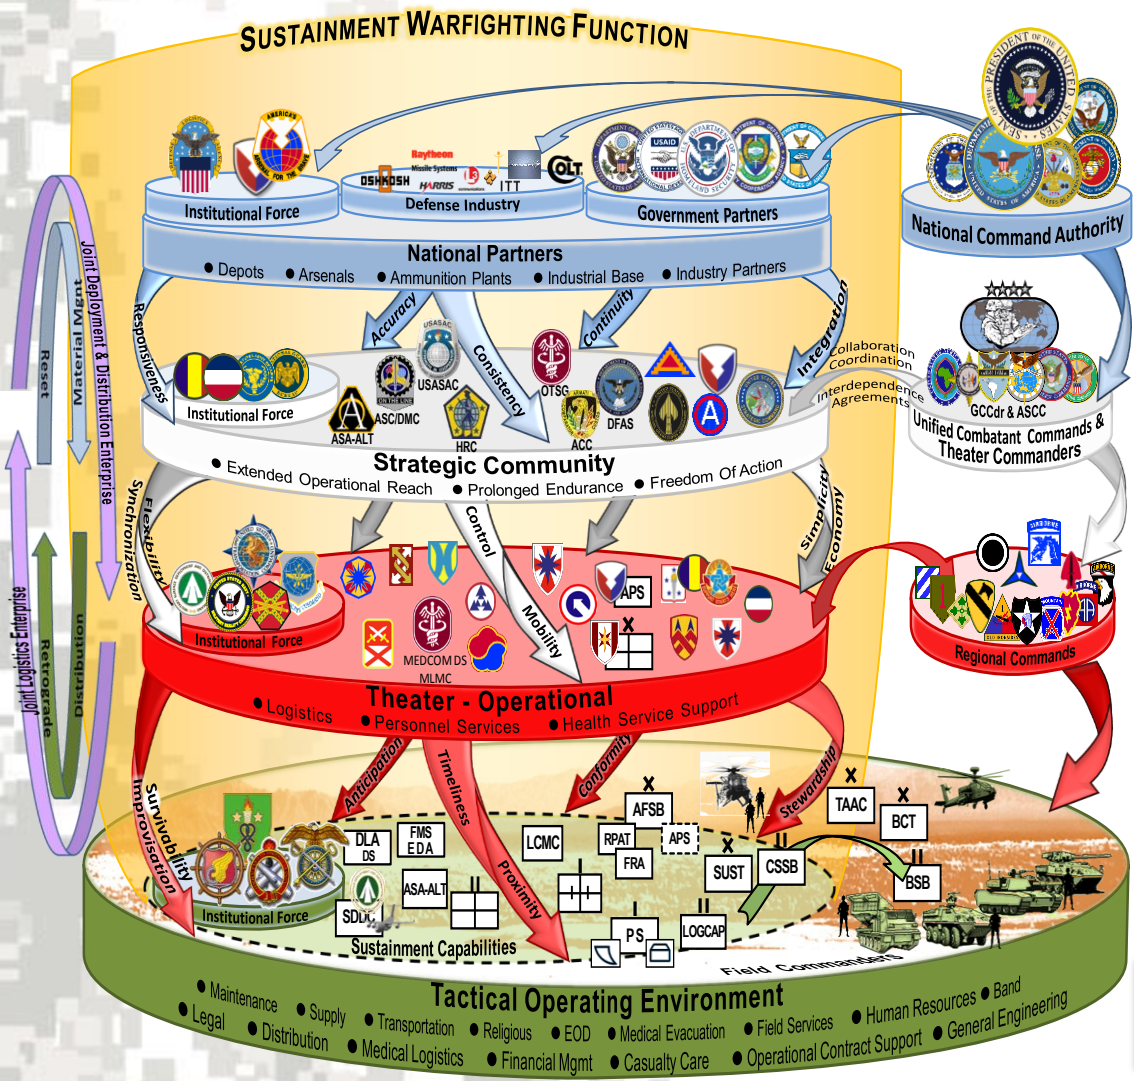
SUSTAINMENT WARFIGHTING FUNCTION

Joint Deployment & Distribution Enterprise
Material Mgmt
Reset
Joint Logistics Enterprise
Distribution
Retrograde

Institutional Force
Raytheon Missile Systems
OSHKOSH
HARRIS
L3
ITT
COLT
Defense Industry
USAID
Government Partners
National Command Authority

National Partners
• Depots • Arsenals • Ammunition Plants • Industrial Base • Industry Partners

Responsiveness
Accuracy
Continuity
Integration
Consistency
USASAC
Collaboration
Coordination
Interdependence
Agreements

Institutional Force
ASC/DMC
USASAC
OTSG
ASA-ALT
HRC
ACC
DFAS
GCCdr & ASCC
Unified Combatant Commands & Theater Commanders

Strategic Community
• Extended Operational Reach • Prolonged Endurance • Freedom Of Action

Synchronization
Flexibility
Control
Mobility
Simplicity
Economy

Institutional Force
MEDCOM DS
MLMC
APS
Regional Commands

Theater - Operational
• Logistics • Personnel Services • Health Service Support

Survivability
Improvisation
Anticipation
Timeliness
Proximity
Conformity
Stewardship

DLA DS
FMS EDA
ASA-ALT
SDDC
Institutional Force
LCMC
RPAT
AFSB
APS
FRA
SUST
CSSB
TAAC
BCT
BSB
PS
LOGCAP
Sustainment Capabilities
Field Commanders

Tactical Operating Environment
• Maintenance • Supply • Transportation • Religious • EOD • Medical Evacuation • Field Services • Human Resources • Band
• Legal • Distribution • Medical Logistics • Financial Mgmt • Casualty Care • Operational Contract Support • General Engineering